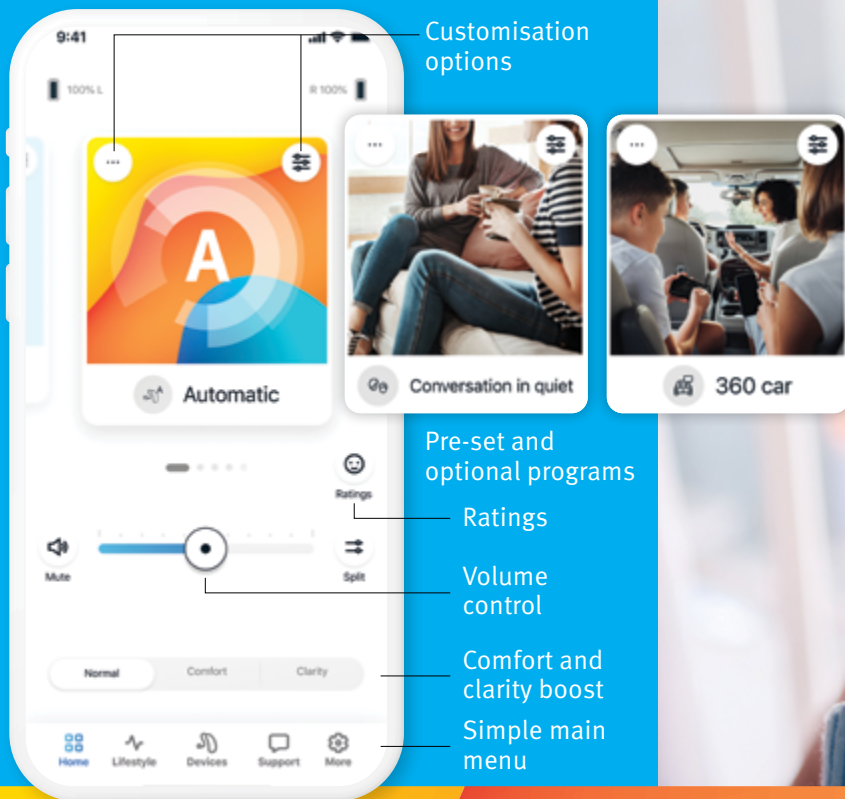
9:41

Customisation options

100% L

R 100%

A

Automatic

Conversation in quiet

360 car

Pre-set and optional programs

Ratings

Ratings

Mute

Split

Volume control

Normal

Comfort

Clarity

Comfort and clarity boost

Home

Lifestyle

Devices

Support

More

Simple main menu